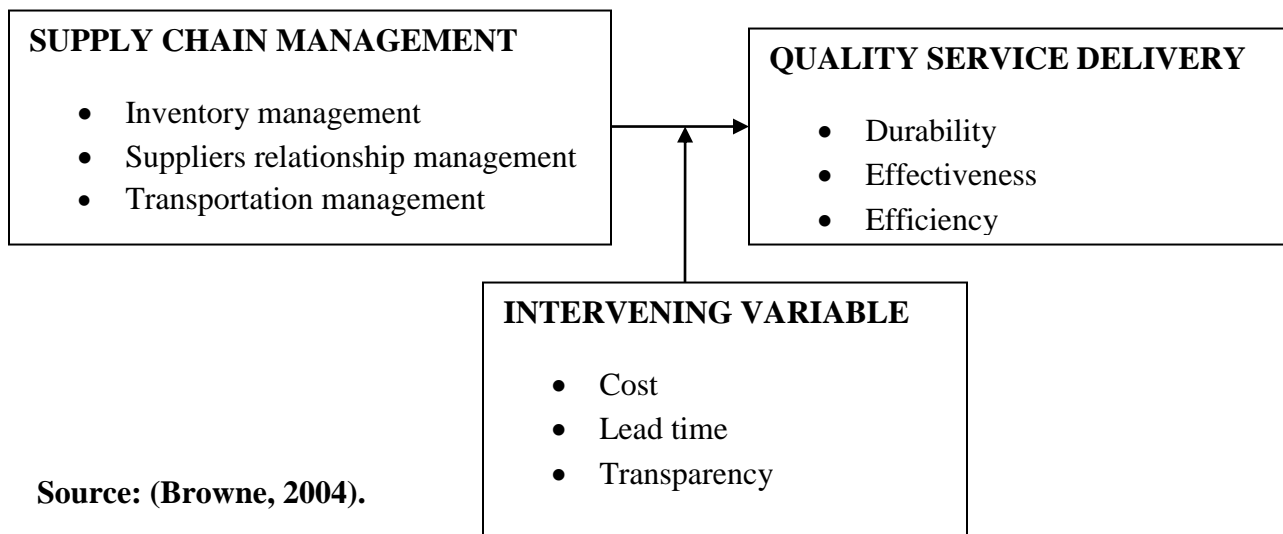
SUPPLY CHAIN MANAGEMENT

- Inventory management
- Suppliers relationship management
- Transportation management

QUALITY SERVICE DELIVERY

- Durability
- Effectiveness
- Efficiency

INTERVENING VARIABLE

- Cost
- Lead time
- Transparency

Source: (Browne, 2004).